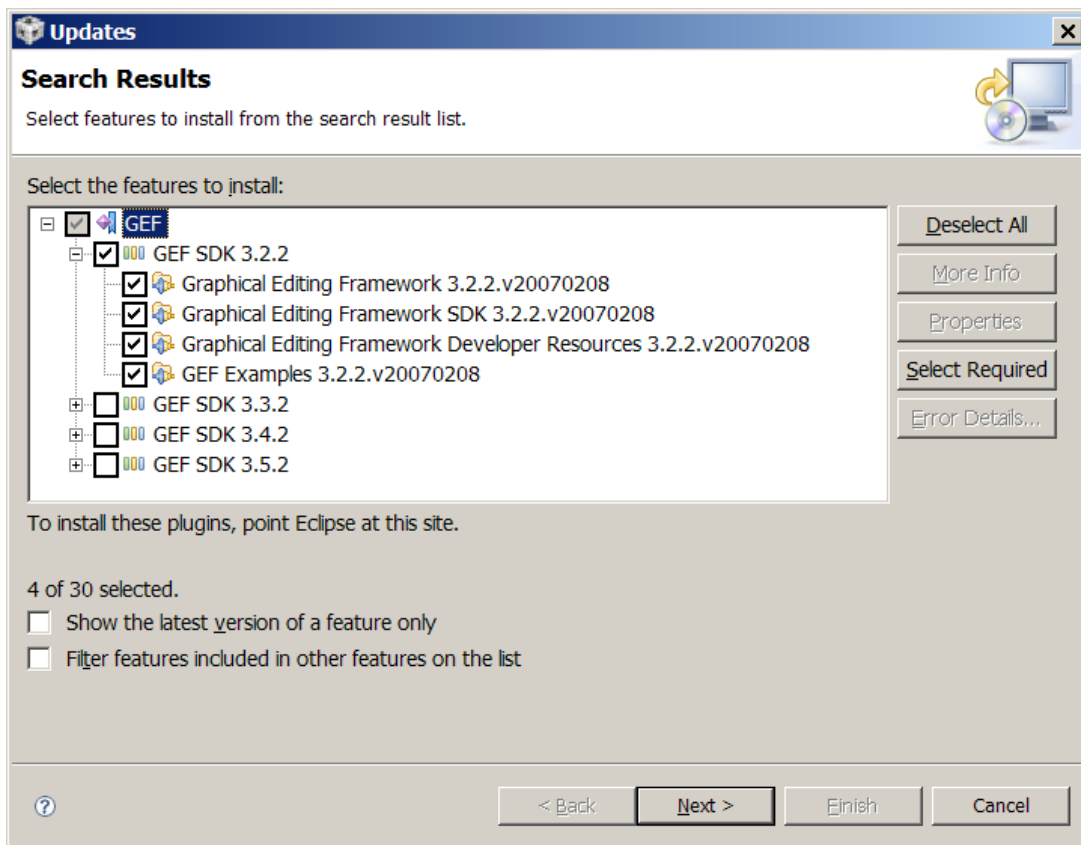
Updates

Search Results

Select features to install from the search result list.

Select the features to install:

GEF
GEF SDK 3.2.2
Graphical Editing Framework 3.2.2.v20070208
Graphical Editing Framework SDK 3.2.2.v20070208
Graphical Editing Framework Developer Resources 3.2.2.v20070208
GEF Examples 3.2.2.v20070208
GEF SDK 3.3.2
GEF SDK 3.4.2
GEF SDK 3.5.2

Deselect All
More Info
Properties
Select Required
Error Details...

To install these plugins, point Eclipse at this site.

4 of 30 selected.

Show the latest version of a feature only

Filter features included in other features on the list

?

< Back
Next >
Finish
Cancel